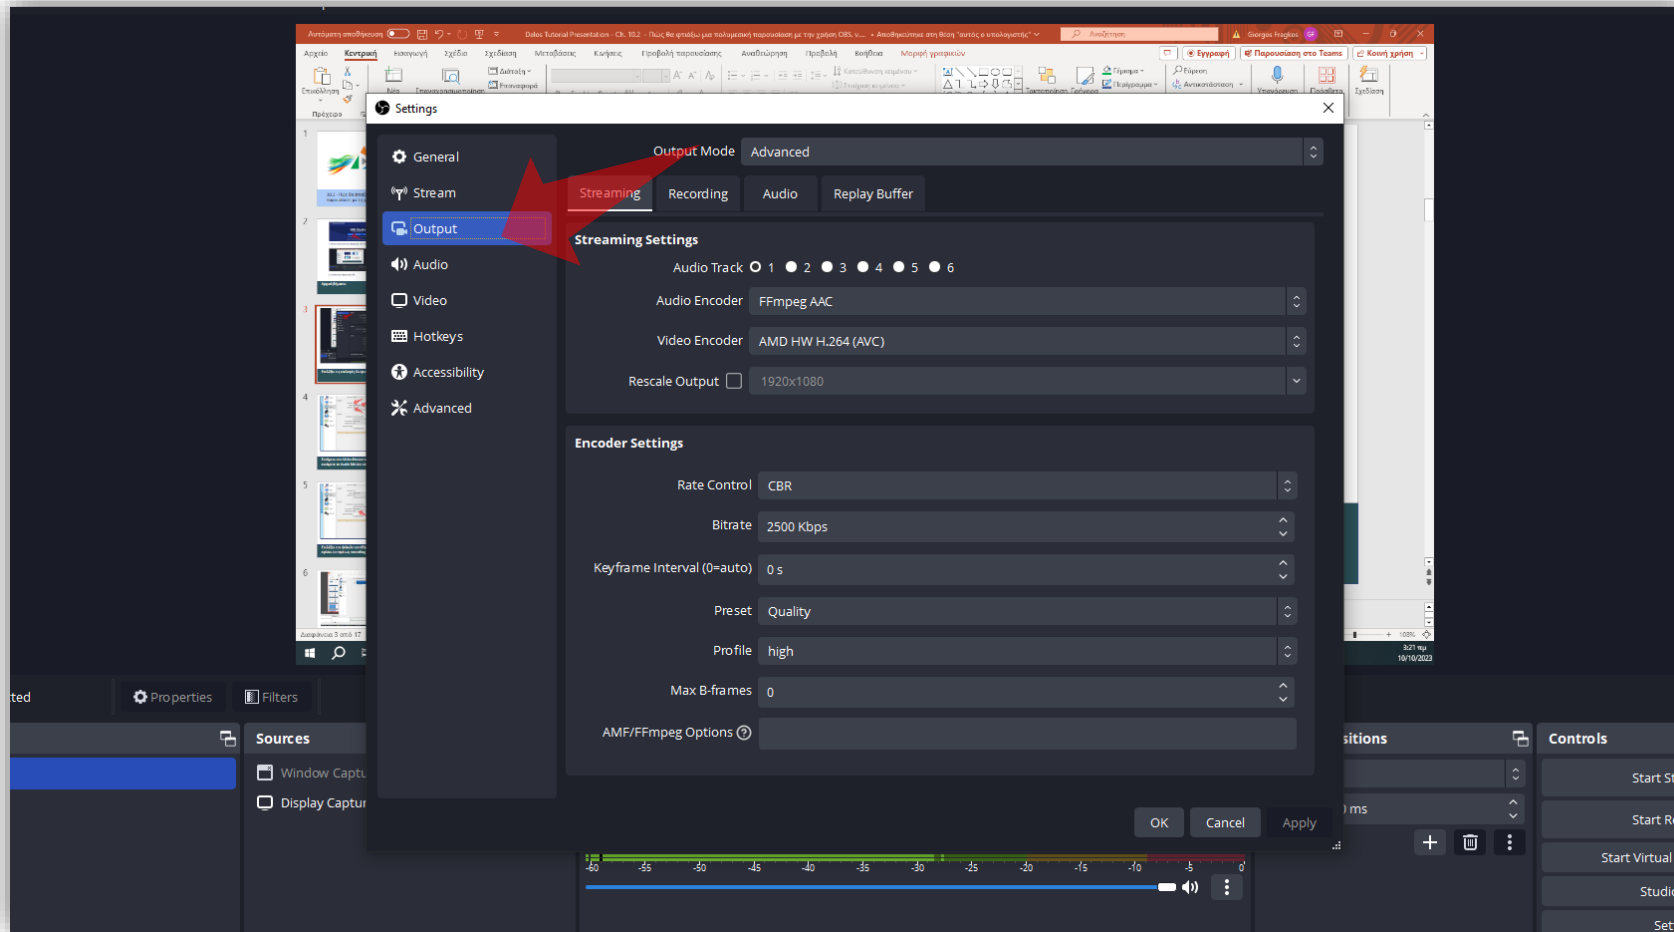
Settings

General
Stream
Output
Audio
Video
Hotkeys
Accessibility
Advanced

Output Mode Advanced

Streaming Recording Audio Replay Buffer

Streaming Settings

Audio Track 1 2 3 4 5 6

Audio Encoder FFmpeg AAC

Video Encoder AMD HW H.264 (AVC)

Rescale Output 1920x1080

Encoder Settings

Rate Control CBR

Bitrate 2500 Kbps

Keyframe Interval (0=auto) 0 s

Preset Quality

Profile high

Max B-frames 0

AMF/FFmpeg Options

OK Cancel Apply

ted
Properties
Filters

Sources
Window Captu
Display Captur

sitions
ms

Controls
Start St
Start R
Start Virtual
Studi
Set

-60 -55 -50 -45 -40 -35 -30 -25 -20 -15 -10 -5 0